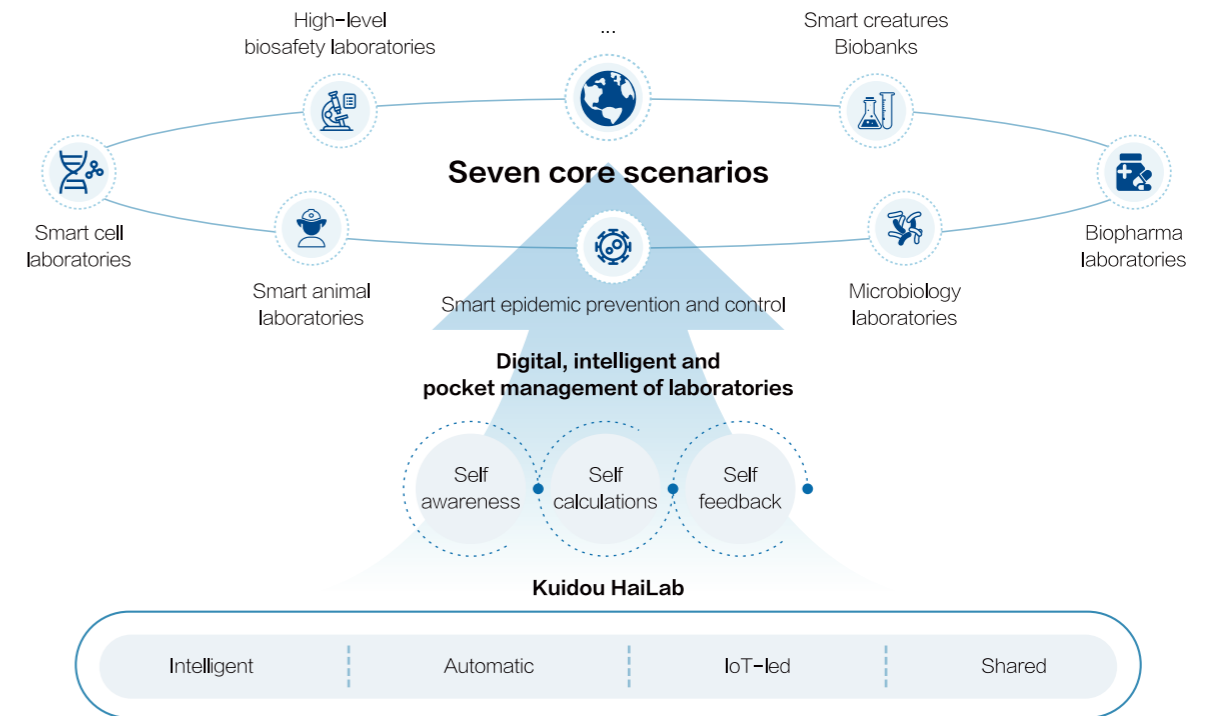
High-level biosafety laboratories

...

Smart creatures Biobanks

Seven core scenarios

Smart cell laboratories

Smart animal laboratories

Smart epidemic prevention and control

Microbiology laboratories

Biopharma laboratories

Digital, intelligent and pocket management of laboratories

Self awareness

Self calculations

Self feedback

Kuidou HaiLab

| Intelligent | Automatic | IoT-led | Shared |
|---|---|---|---|